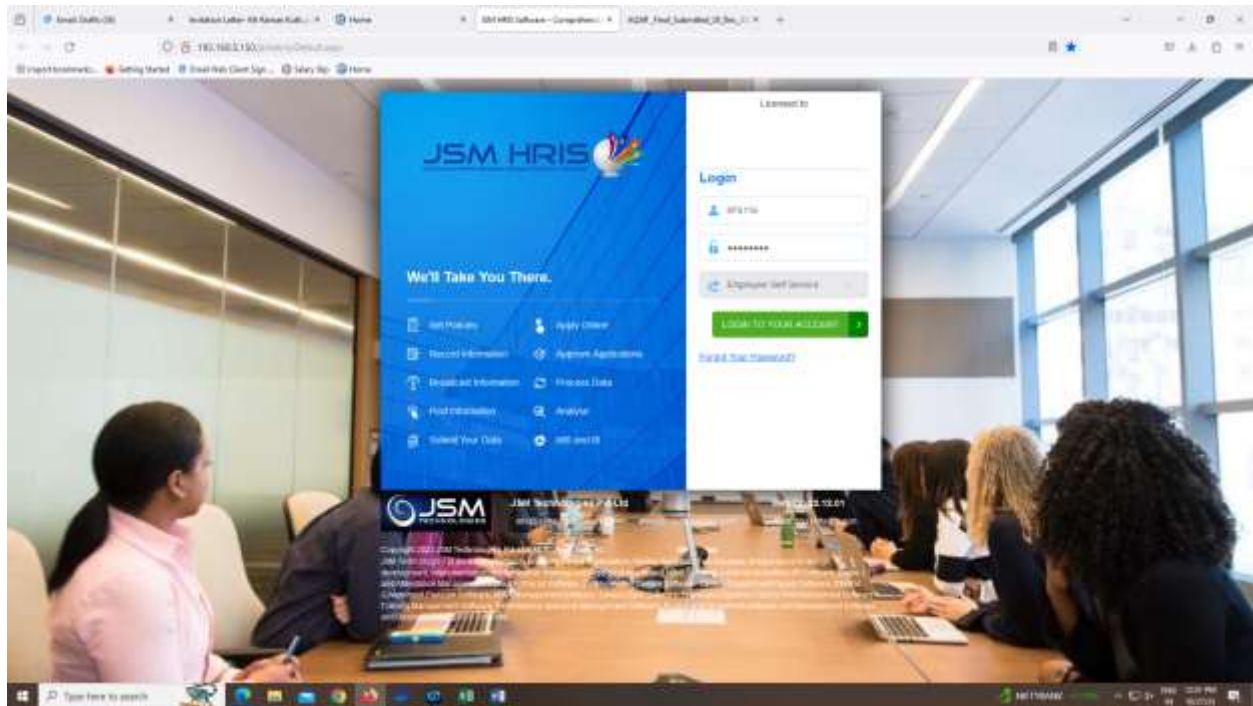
Email Drafts (38) | Invitation Letter | Home | JSM HRIS Software - Comprehensi... | AQAR_Final_Submitted

192.168.0.150

Import bookmarks... | Getting Started | Email Web Client Sign... | Salary Slip | Home

Licensed to

JSM HRIS

Login

We'll Take You There.

Set Policies
Apply Online
Record Information
Approve Applications
Broadcast Information
Process Data
Find Information
Analyze
Submit Your Data
MIS and BI

Employee Self Service

LOGIN TO YOUR ACCOUNT

Forgot Your Password?

JSM TECHNOLOGIES

JSM Technologies Pvt Ltd

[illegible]

Type here to search